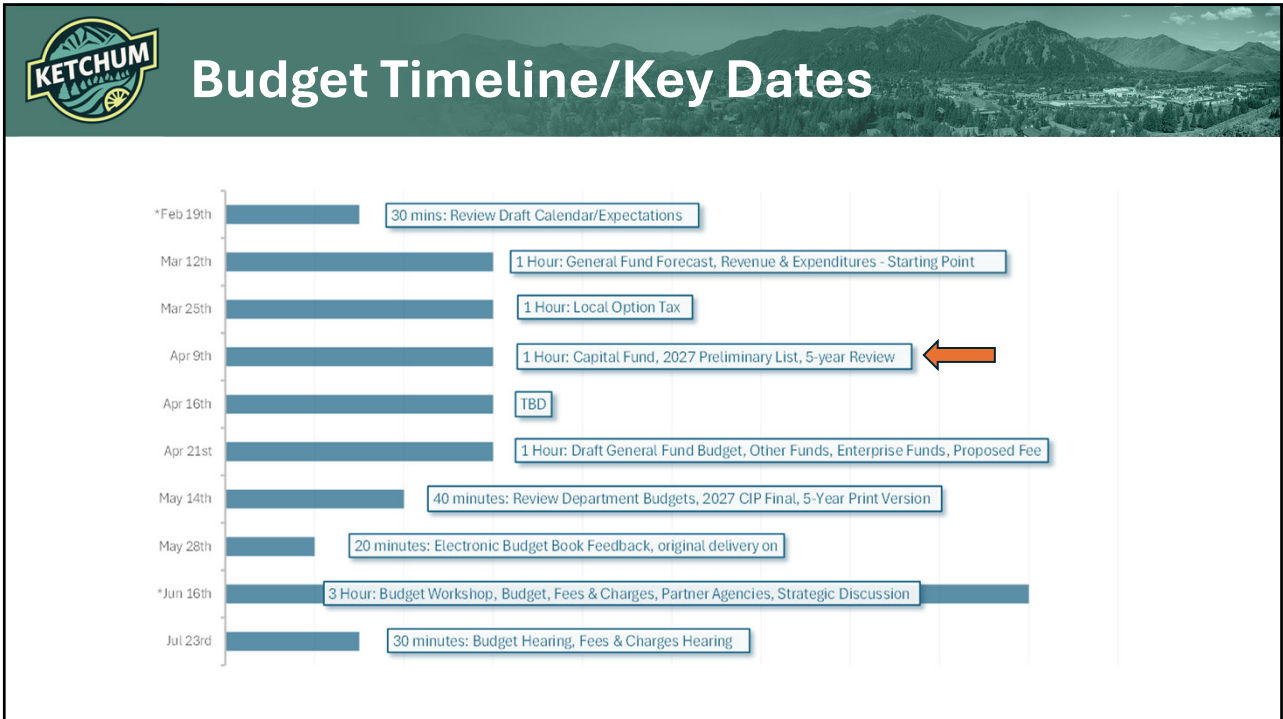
KETCHUM

Budget Timeline/Key Dates

*Feb 19th
30 mins: Review Draft Calendar/Expectations

Mar 12th
1 Hour: General Fund Forecast, Revenue & Expenditures - Starting Point

Mar 25th
1 Hour: Local Option Tax

Apr 9th
1 Hour: Capital Fund, 2027 Preliminary List, 5-year Review

Apr 16th
TBD

Apr 21st
1 Hour: Draft General Fund Budget, Other Funds, Enterprise Funds, Proposed Fee

May 14th
40 minutes: Review Department Budgets, 2027 CIP Final, 5-Year Print Version

May 28th
20 minutes: Electronic Budget Book Feedback, original delivery on

*Jun 16th
3 Hour: Budget Workshop, Budget, Fees & Charges, Partner Agencies, Strategic Discussion

Jul 23rd
30 minutes: Budget Hearing, Fees & Charges Hearing